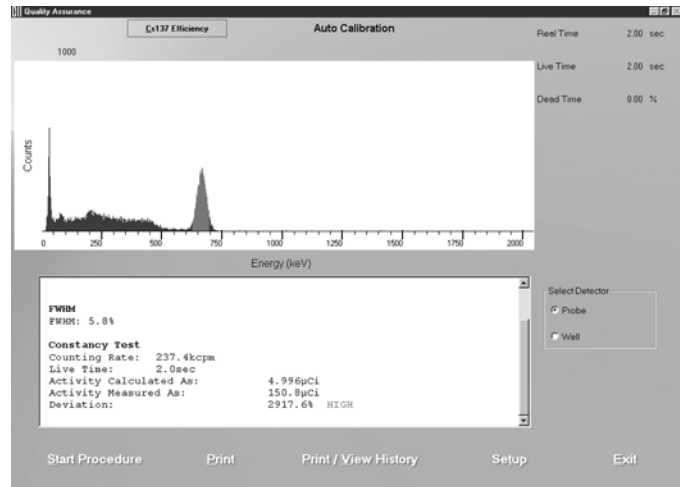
Quality Assurance

Cs137 Efficiency

Auto Calibration

Real Time 2.00 sec

Live Time 2.00 sec

Dead Time 0.00 %

1000

Counts

0 250 500 750 1000 1250 1500 1750 2000

Energy (keV)

FWHM
FWHM: 5.8%

Constancy Test
Counting Rate: 237.4kcpm
Live Time: 2.0sec
Activity Calculated As: 4.996µCi
Activity Measured As: 150.8µCi
Deviation: 2917.6% HIGH

Select Detector
Probe
Well

Start Procedure Print Print / View History Setup Exit